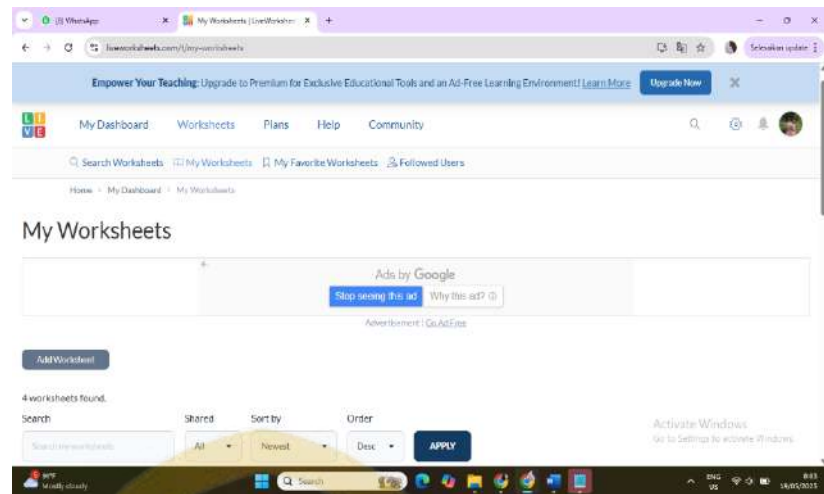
(3) WhatsApp
My Worksheets | LiveWorksheets
liveworksheets.com/t/my-worksheets
Selesaikan update

Empower Your Teaching: Upgrade to Premium for Exclusive Educational Tools and an Ad-Free Learning Environment! Learn More
Upgrade Now

LIVE
My Dashboard Worksheets Plans Help Community

Search Worksheets My Worksheets My Favorite Worksheets Followed Users

Home > My Dashboard > My Worksheets

My Worksheets

Ads by Google
Stop seeing this ad Why this ad?
Advertisement | Go Ad-Free

Add Worksheet

4 worksheets found.

Search
Search my worksheets
Shared
All
Sort by
Newest
Order
Desc
APPLY

Activate Windows
Go to Settings to activate Windows.

29°F
Mostly cloudy
Search
ENG US
8:43
14/05/2025